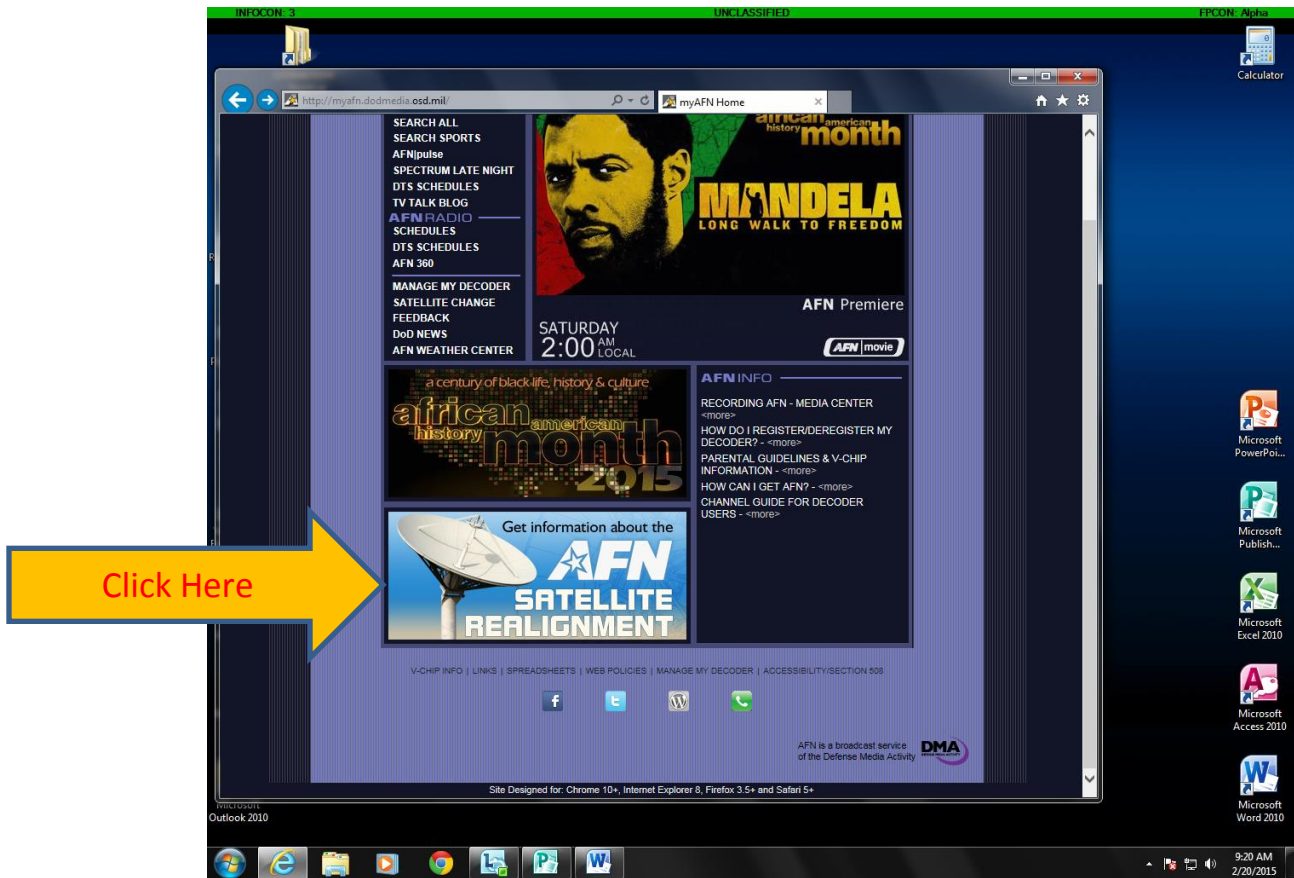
INFOCON: 3
UNCLASSIFIED
FPCON: Alpha

Calculator

http://myafn.dodmedia.osd.mil/
myAFN Home

SEARCH ALL
SEARCH SPORTS
AFN|pulse
SPECTRUM LATE NIGHT
DTS SCHEDULES
TV TALK BLOG
AFN RADIO
SCHEDULES
DTS SCHEDULES
AFN 360
MANAGE MY DECODER
SATELLITE CHANGE
FEEDBACK
DoD NEWS
AFN WEATHER CENTER

african american history month
MANDELA
LONG WALK TO FREEDOM
AFN Premiere
SATURDAY
2:00 AM LOCAL
AFN movie

a century of black life, history & culture
african american history month 2015

AFN INFO
RECORDING AFN - MEDIA CENTER <more>
HOW DO I REGISTER/DEREGISTER MY DECODER? - <more>
PARENTAL GUIDELINES & V-CHIP INFORMATION - <more>
HOW CAN I GET AFN? - <more>
CHANNEL GUIDE FOR DECODER USERS - <more>

Click Here

Get information about the AFN SATELLITE REALIGNMENT

V-CHIP INFO | LINKS | SPREADSHEETS | WEB POLICIES | MANAGE MY DECODER | ACCESSIBILITY/SECTION 508

AFN is a broadcast service of the Defense Media Activity
DMA

Site Designed for: Chrome 10+, Internet Explorer 8, Firefox 3.5+ and Safari 5+

Microsoft PowerPoi...
Microsoft Publish...
Microsoft Excel 2010
Microsoft Access 2010
Microsoft Word 2010
Microsoft Outlook 2010

9:20 AM
2/20/2015